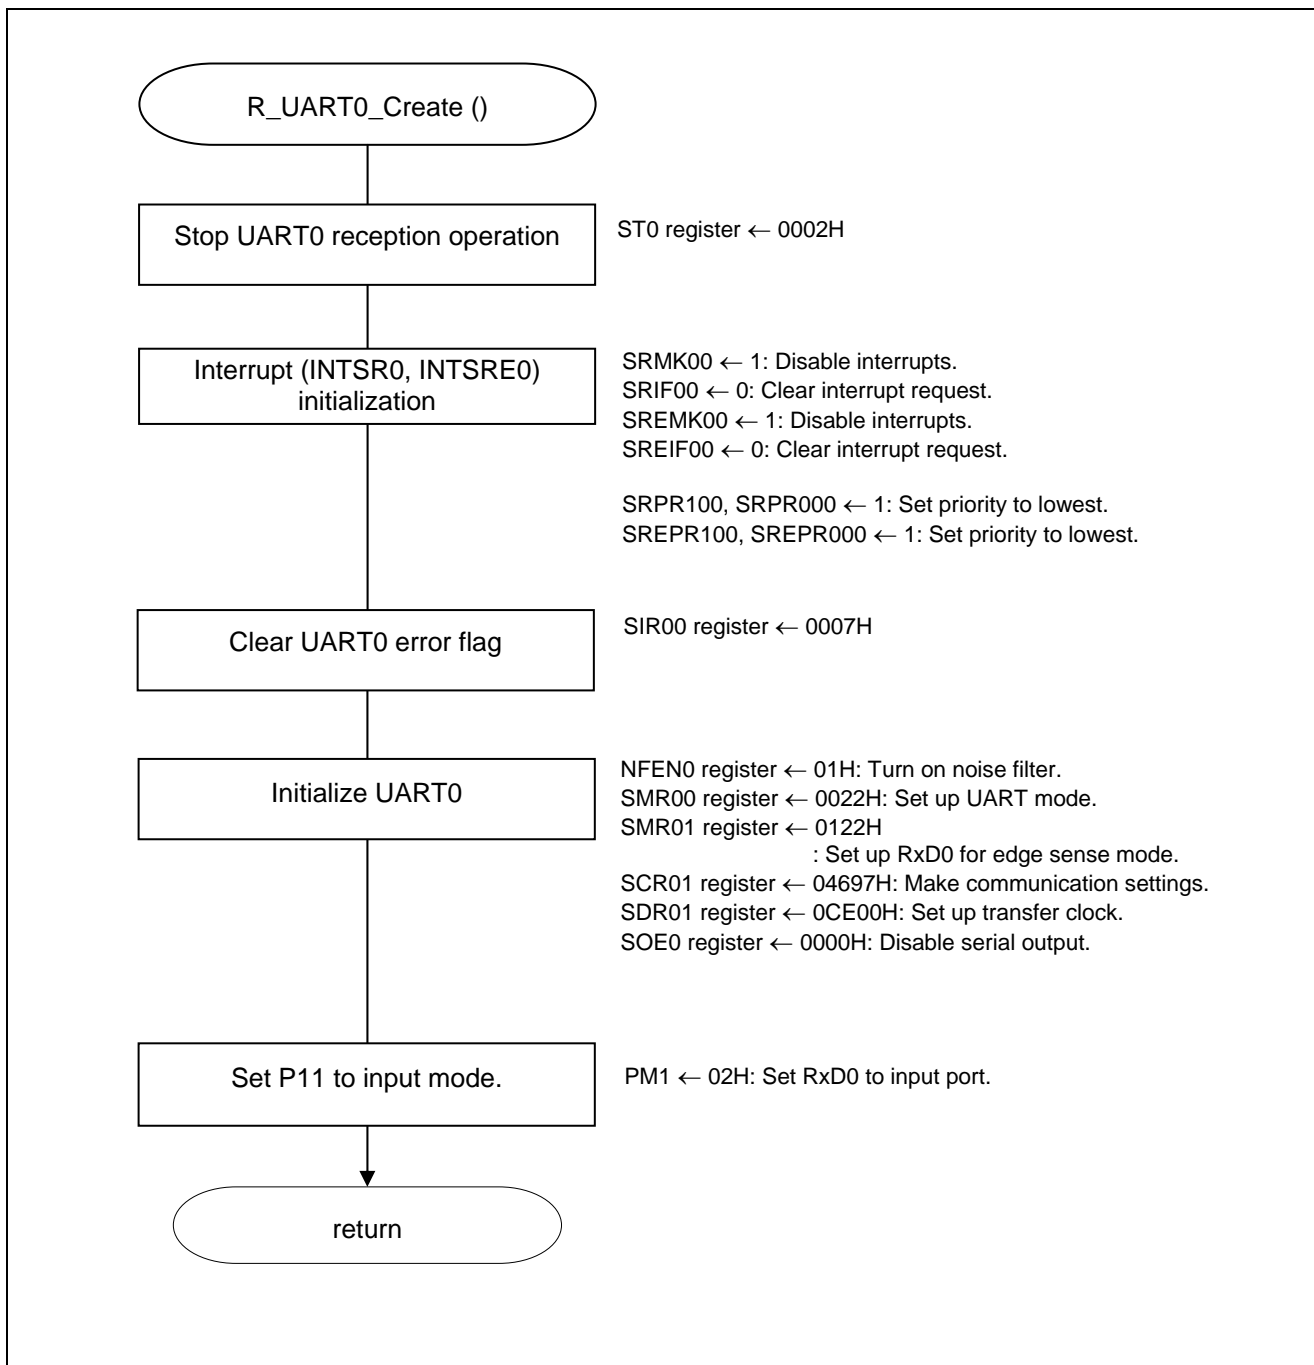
R_UART0_Create ()

Stop UART0 reception operation

ST0 register ← 0002H

Interrupt (INTSR0, INTSRE0) initialization

SRMK00 ← 1: Disable interrupts.
SRIF00 ← 0: Clear interrupt request.
SREMK00 ← 1: Disable interrupts.
SREIF00 ← 0: Clear interrupt request.

SRPR100, SRPR000 ← 1: Set priority to lowest.
SREPR100, SREPR000 ← 1: Set priority to lowest.

Clear UART0 error flag

SIR00 register ← 0007H

Initialize UART0

NFEN0 register ← 01H: Turn on noise filter.
SMR00 register ← 0022H: Set up UART mode.
SMR01 register ← 0122H
: Set up RxD0 for edge sense mode.
SCR01 register ← 04697H: Make communication settings.
SDR01 register ← 0CE00H: Set up transfer clock.
SOE0 register ← 0000H: Disable serial output.

Set P11 to input mode.

PM1 ← 02H: Set RxD0 to input port.

return